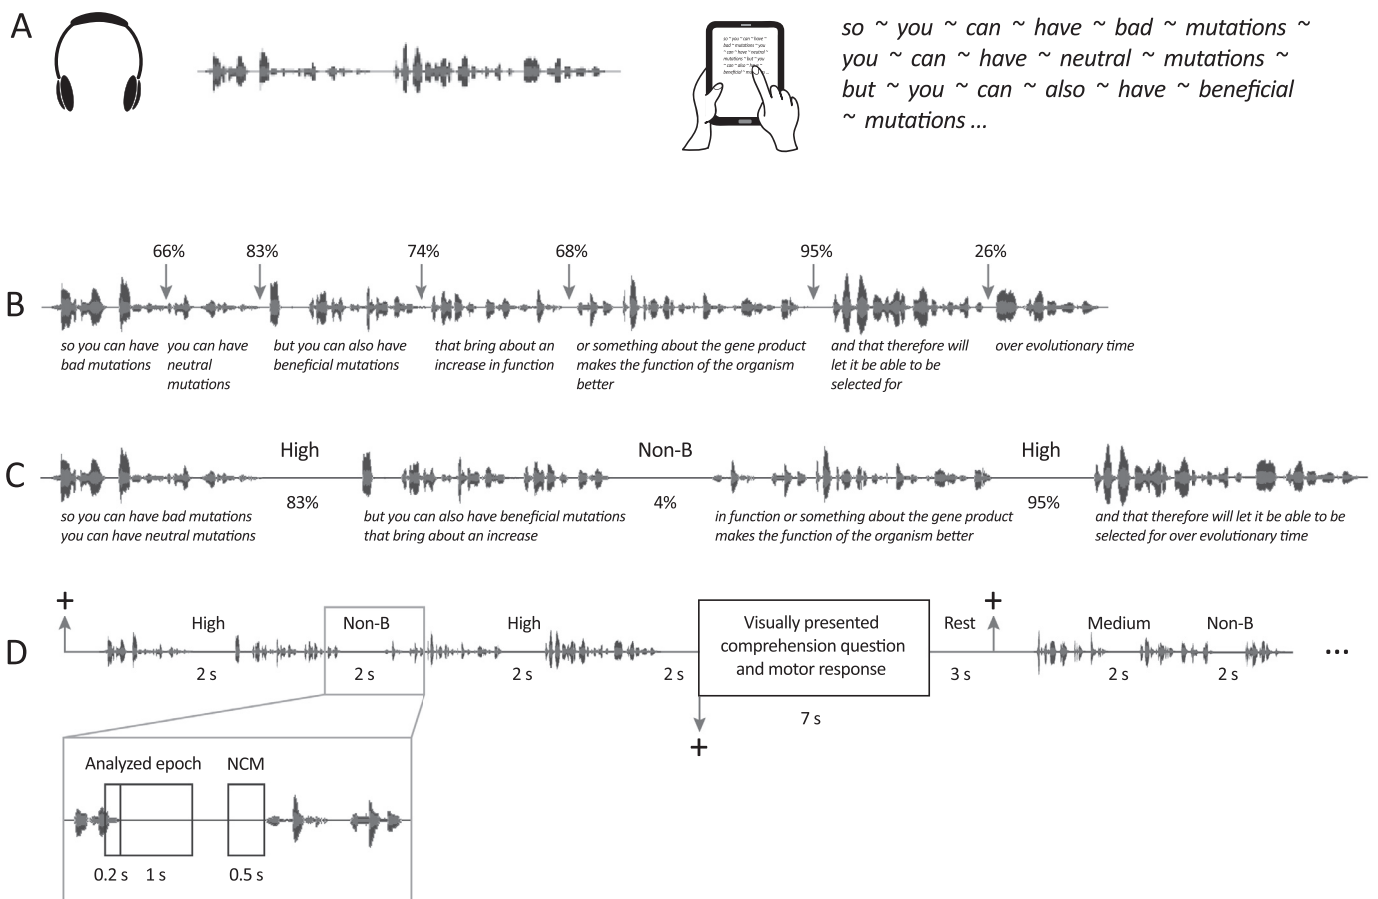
A

so ~ you ~ can ~ have ~ bad ~ mutations ~ you ~ can ~ have ~ neutral ~ mutations ~ but ~ you ~ can ~ also ~ have ~ beneficial ~ mutations ...

B

66% 83% 74% 68% 95% 26%

so you can have bad mutations

you can have neutral mutations

but you can also have beneficial mutations

that bring about an increase in function

or something about the gene product makes the function of the organism better

and that therefore will let it be able to be selected for

over evolutionary time

C

High 83% Non-B 4% High 95%

so you can have bad mutations you can have neutral mutations

but you can also have beneficial mutations that bring about an increase

in function or something about the gene product makes the function of the organism better

and that therefore will let it be able to be selected for over evolutionary time

D

+

High 2 s

Non-B 2 s

High 2 s

2 s

+

Visually presented comprehension question and motor response

7 s

Rest 3 s

+

Medium 2 s

Non-B 2 s

...

Analyzed epoch NCM

0.2 s 1 s 0.5 s